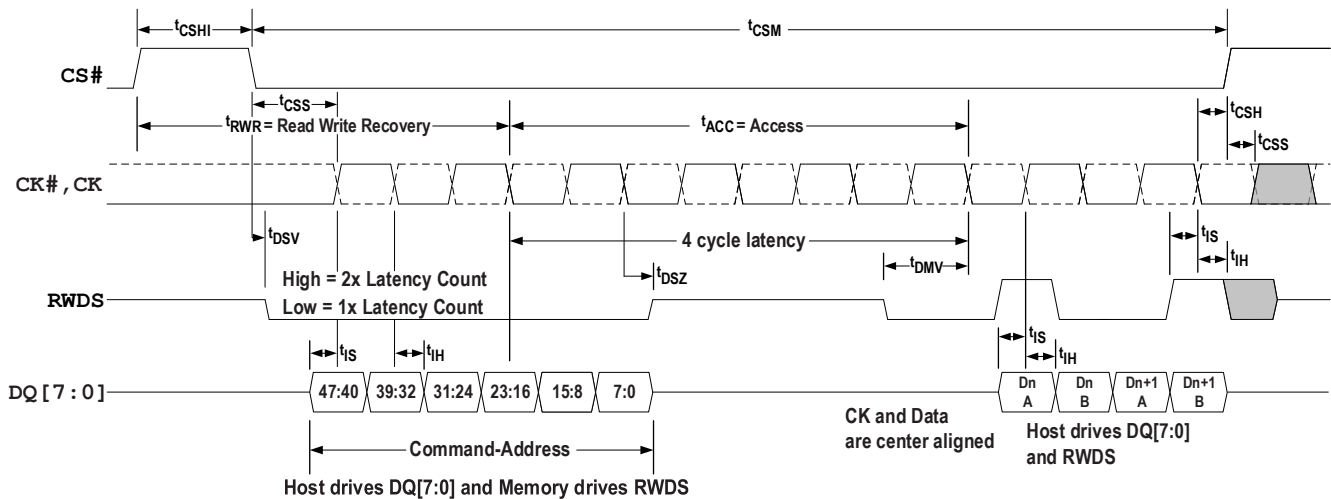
$t_{CSHI}$

$t_{CSM}$

CS#

$t_{CSS}$

$t_{RWR}$ = Read Write Recovery

$t_{ACC}$ = Access

$t_{CSH}$

$t_{CSS}$

CK#,CK

$t_{DSV}$

4 cycle latency

$t_{IS}$

$t_{IH}$

High = 2x Latency Count

Low = 1x Latency Count

$t_{DSZ}$

$t_{DMV}$

RWDS

$t_{IS}$

$t_{IH}$

$t_{IS}$

$t_{IH}$

DQ[7:0]

47:40

39:32

31:24

23:16

15:8

7:0

Dn A

Dn B

Dn+1 A

Dn+1 B

Command-Address

CK and Data are center aligned

Host drives DQ[7:0] and RWDS

Host drives DQ[7:0] and Memory drives RWDS